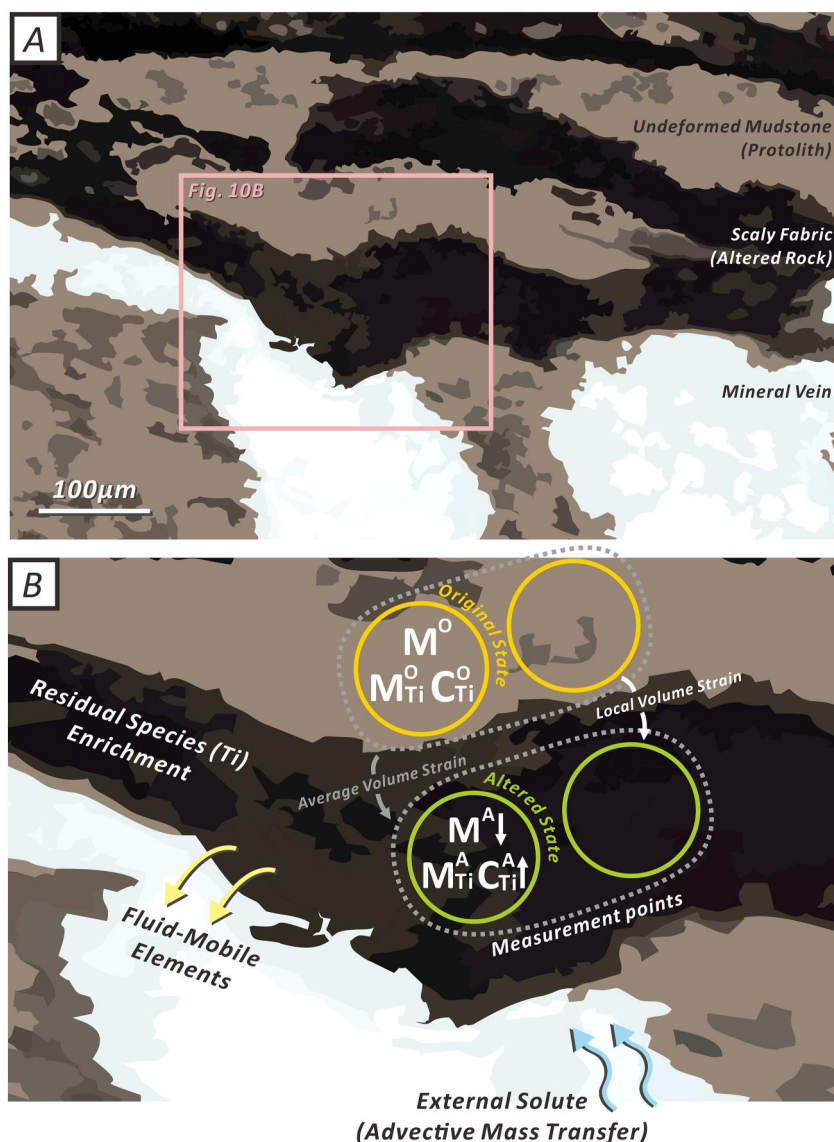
A

Undeformed Mudstone (Protolith)

Fig. 10B

Scaly Fabric (Altered Rock)

Mineral Vein

100μm

B

Original State

$M^O$
$M^O_{Ti}$ $C^O_{Ti}$

Residual Species (Ti) Enrichment

Local Volume Strain

Average Volume Strain

Altered State

$M^A\downarrow$
$M^A_{Ti}$ $C^A_{Ti}\uparrow$

Measurement points

Fluid-Mobile Elements

External Solute (Advective Mass Transfer)